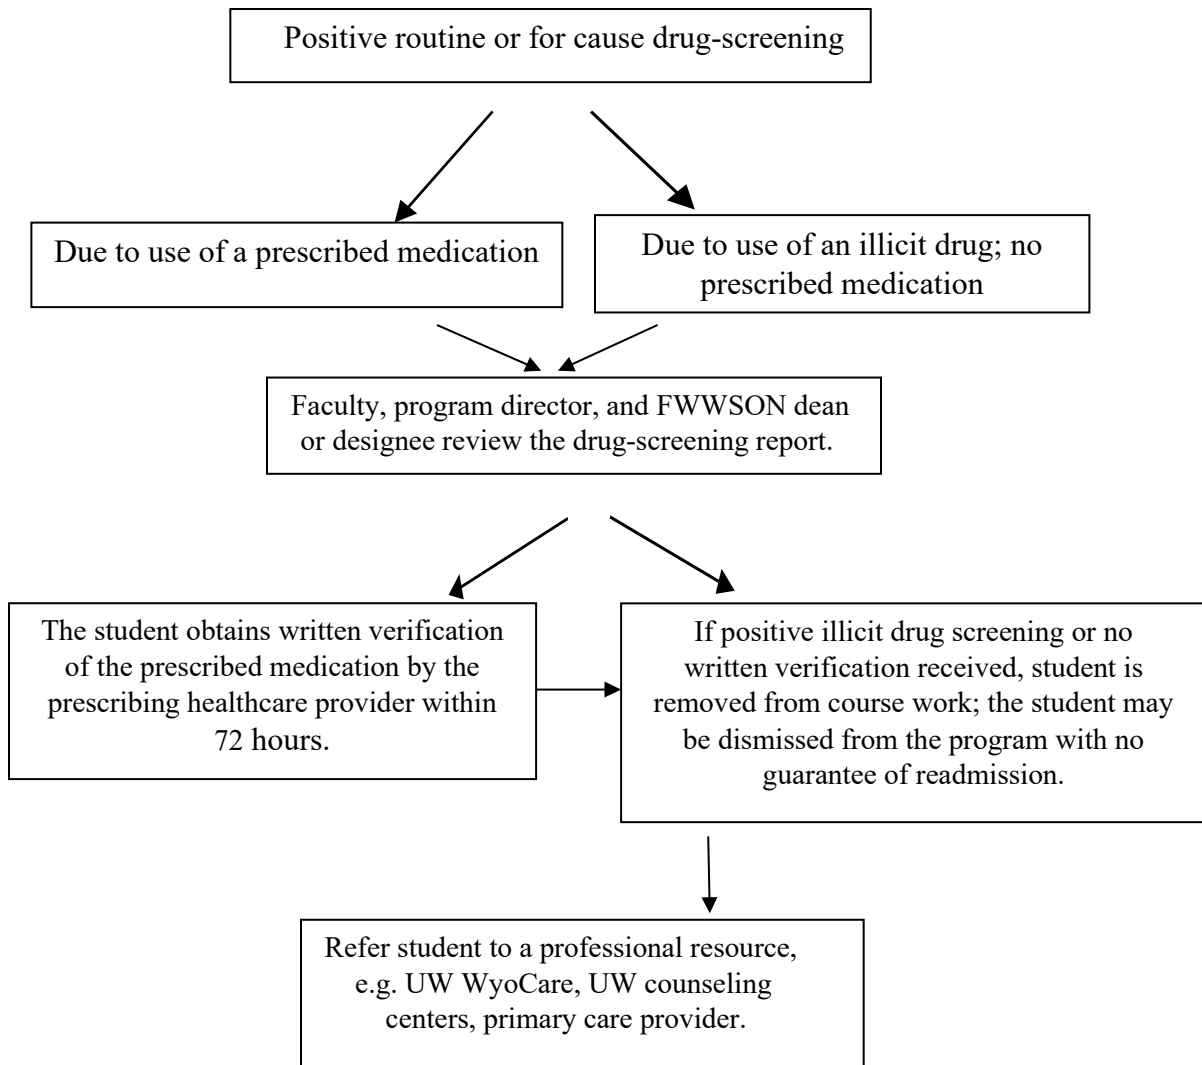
Positive routine or for cause drug-screening

Due to use of a prescribed medication

Due to use of an illicit drug; no prescribed medication

Faculty, program director, and FWWSON dean or designee review the drug-screening report.

The student obtains written verification of the prescribed medication by the prescribing healthcare provider within 72 hours.

If positive illicit drug screening or no written verification received, student is removed from course work; the student may be dismissed from the program with no guarantee of readmission.

Refer student to a professional resource, e.g. UW WyoCare, UW counseling centers, primary care provider.